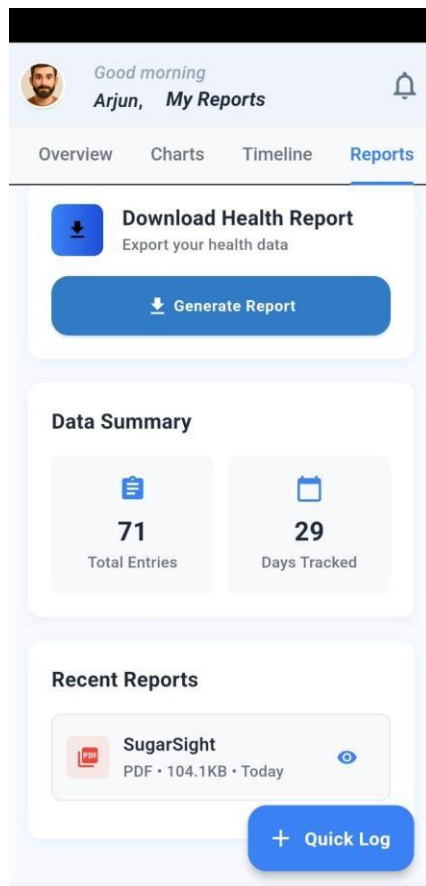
Good morning
Arjun, My Reports

Overview Charts Timeline Reports

Download Health Report
Export your health data

Generate Report

Data Summary

71
Total Entries

29
Days Tracked

Recent Reports

PDF
SugarSight
PDF • 104.1KB • Today

+ Quick Log